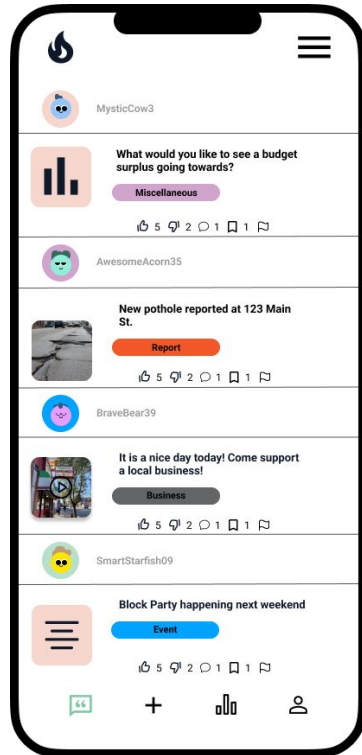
MysticCow3

What would you like to see a budget surplus going towards?

Miscellaneous

5 2 1 1

AwesomeAcorn35

New pothole reported at 123 Main St.

Report

5 2 1 1

BraveBear39

It is a nice day today! Come support a local business!

Business

5 2 1 1

SmartStarfish09

Block Party happening next weekend

Event

5 2 1 1